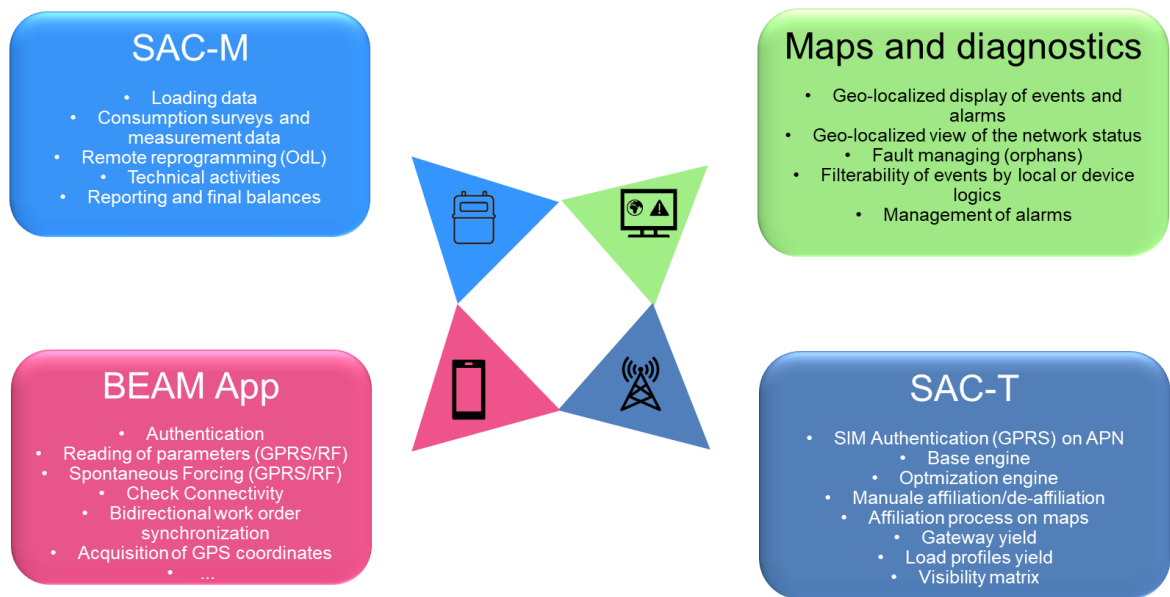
SAC-M

- Loading data
- Consumption surveys and measurement data
- Remote reprogramming (OdL)
- Technical activities
- Reporting and final balances

Maps and diagnostics

- Geo-localized display of events and alarms
- Geo-localized view of the network status
- Fault managing (orphans)
- Filterability of events by local or device logics
- Management of alarms

BEAM App

- Authentication
- Reading of parameters (GPRS/RF)
- Spontaneous Forcing (GPRS/RF)
- Check Connectivity
- Bidirectional work order synchronization
- Acquisition of GPS coordinates
- ...

SAC-T

- SIM Authentication (GPRS) on APN
- Base engine
- Optmization engine
- Manuale affiliation/de-affiliation
- Affiliation process on maps
- Gateway yield
- Load profiles yield
- Visibility matrix